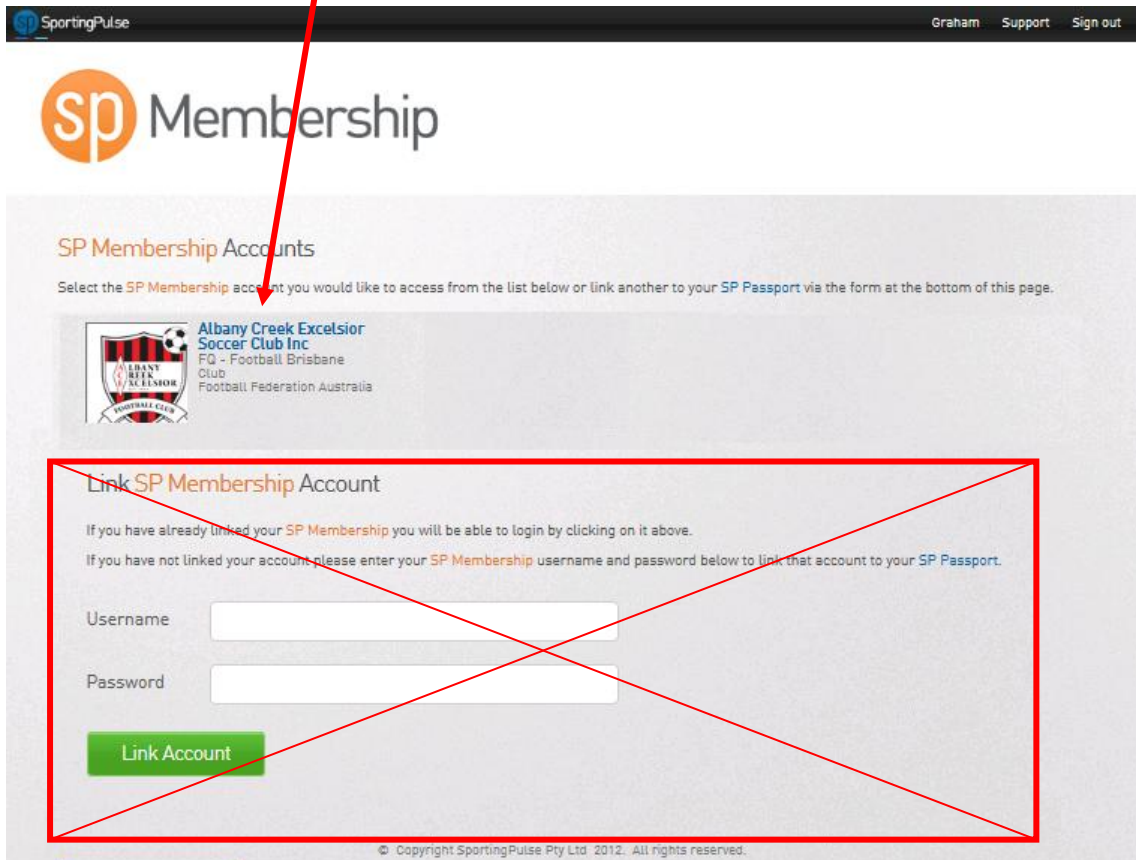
SportingPulse

Graham Support Sign out

SP Membership

SP Membership Accounts

Select the SP Membership account you would like to access from the list below or link another to your SP Passport via the form at the bottom of this page.

ALBANY CREEK EXCELSIOR FOOTBALL CLUB

Albany Creek Excelsior Soccer Club Inc
FQ - Football Brisbane
Club
Football Federation Australia

Link SP Membership Account

If you have already linked your SP Membership you will be able to login by clicking on it above.

If you have not linked your account please enter your SP Membership username and password below to link that account to your SP Passport.

Username

Password

Link Account

© Copyright SportingPulse Pty Ltd 2012. All rights reserved.